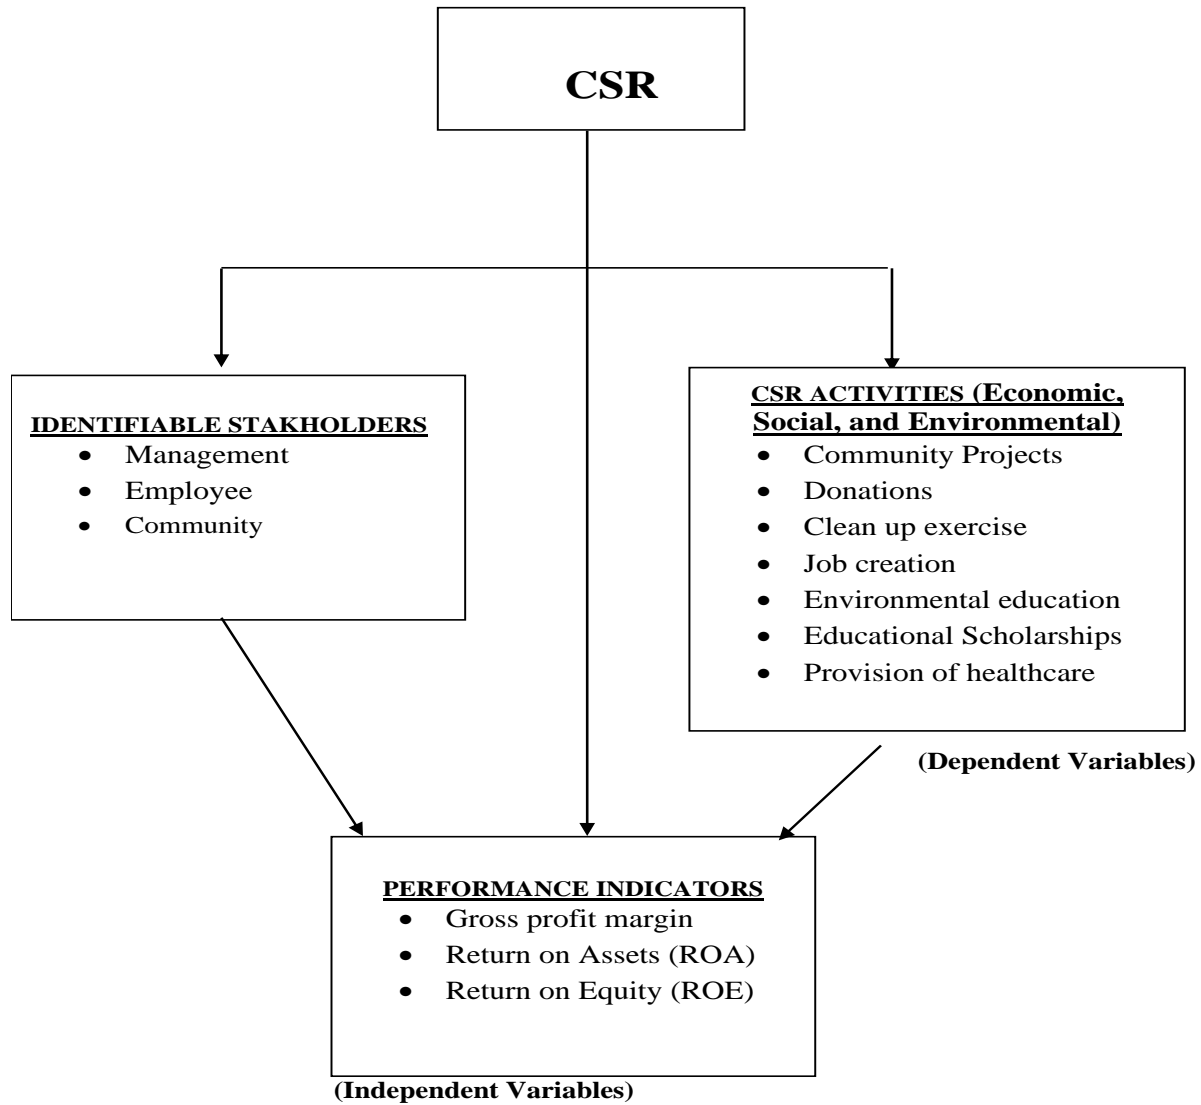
CSR

IDENTIFIABLE STAKHOLDERS
- Management
- Employee
- Community

CSR ACTIVITIES (Economic, Social, and Environmental)
- Community Projects
- Donations
- Clean up exercise
- Job creation
- Environmental education
- Educational Scholarships
- Provision of healthcare

(Dependent Variables)

PERFORMANCE INDICATORS
- Gross profit margin
- Return on Assets (ROA)
- Return on Equity (ROE)

(Independent Variables)